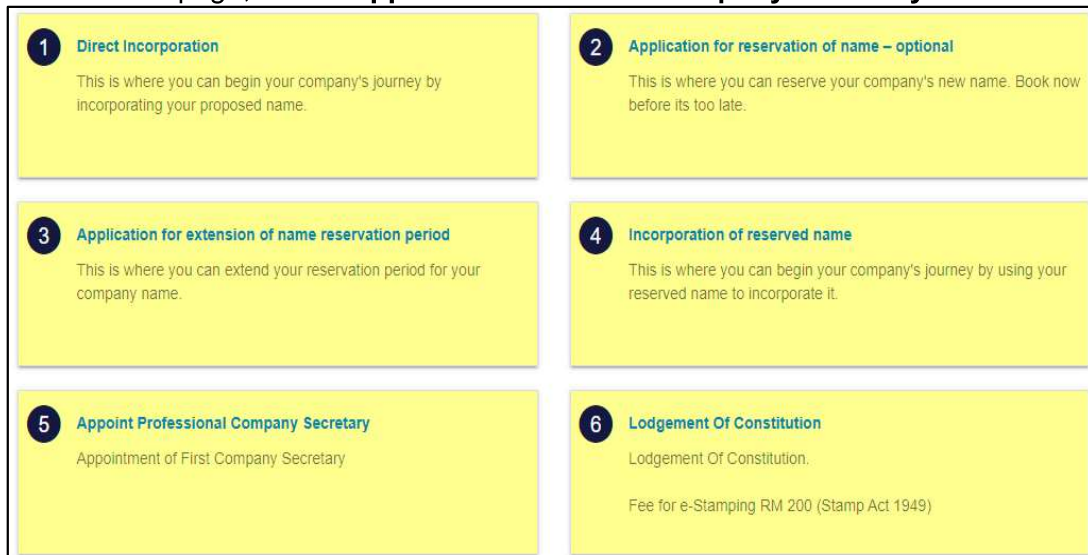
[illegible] page, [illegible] application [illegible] company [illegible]

1 Direct Incorporation

This is where you can begin your company's journey by incorporating your proposed name.

2 Application for reservation of name – optional

This is where you can reserve your company's new name. Book now before its too late.

3 Application for extension of name reservation period

This is where you can extend your reservation period for your company name.

4 Incorporation of reserved name

This is where you can begin your company's journey by using your reserved name to incorporate it.

5 Appoint Professional Company Secretary

Appointment of First Company Secretary

6 Lodgement Of Constitution

Lodgement Of Constitution.

Fee for e-Stamping RM 200 (Stamp Act 1949)